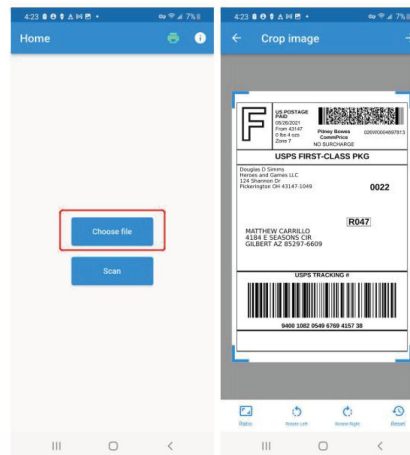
4:23 7%

Home

Choose file

Scan

4:23 7%

Crop image

F

US POSTAGE PAID
05/26/2021
From 43147
0 lbs 4 ozs
Zone 7

Pitney Bowes
CommPrice
NO SURCHARGE

0200000648997913

USPS FIRST-CLASS PKG

Douglas D Simms
Heroes and Games LLC
124 Shannon Dr
Pickerington OH 43147-1049

0022

R047

MATTHEW CARRILLO
4184 E SEASONS CIR
GILBERT AZ 85297-6609

USPS TRACKING #

9400 1082 0549 6769 4157 38

Ratio

Rotate Left

Rotate Right

Reset